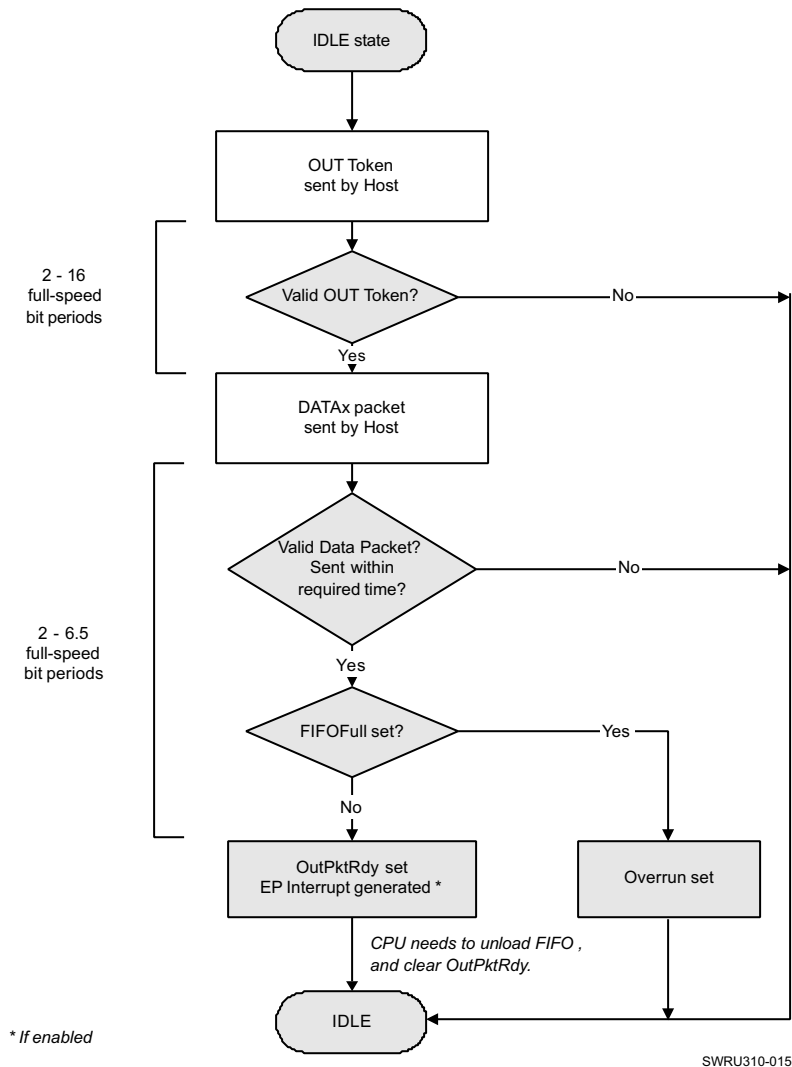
IDLE state

OUT Token sent by Host

2 - 16 full-speed bit periods

Valid OUT Token?

No

Yes

DATAx packet sent by Host

Valid Data Packet? Sent within required time?

No

2 - 6.5 full-speed bit periods

Yes

FIFOFull set?

Yes

No

OutPktRdy set EP Interrupt generated *

Overrun set

CPU needs to unload FIFO , and clear OutPktRdy.

IDLE

* If enabled

SWRU310-015